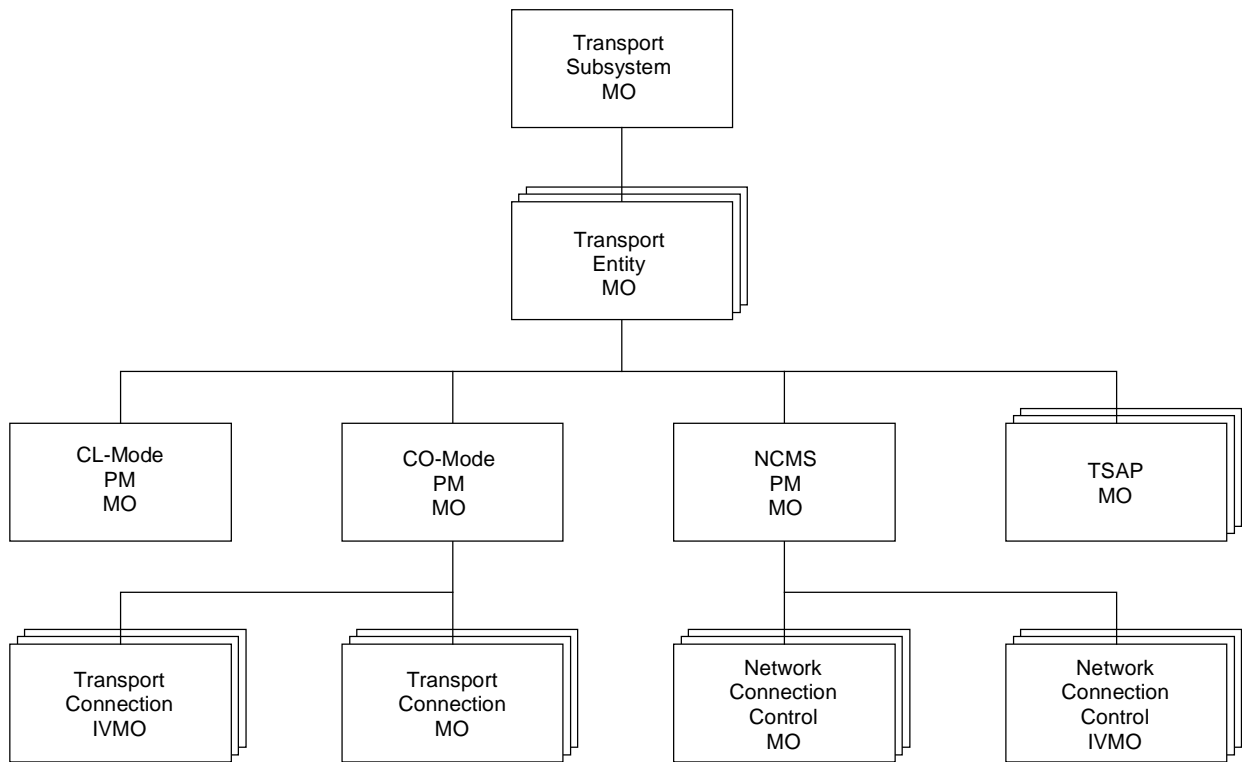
Transport
Subsystem
MO

Transport
Entity
MO

CL-Mode
PM
MO

CO-Mode
PM
MO

NCMS
PM
MO

TSAP
MO

Transport
Connection
IVMO

Transport
Connection
MO

Network
Connection
Control
MO

Network
Connection
Control
IVMO